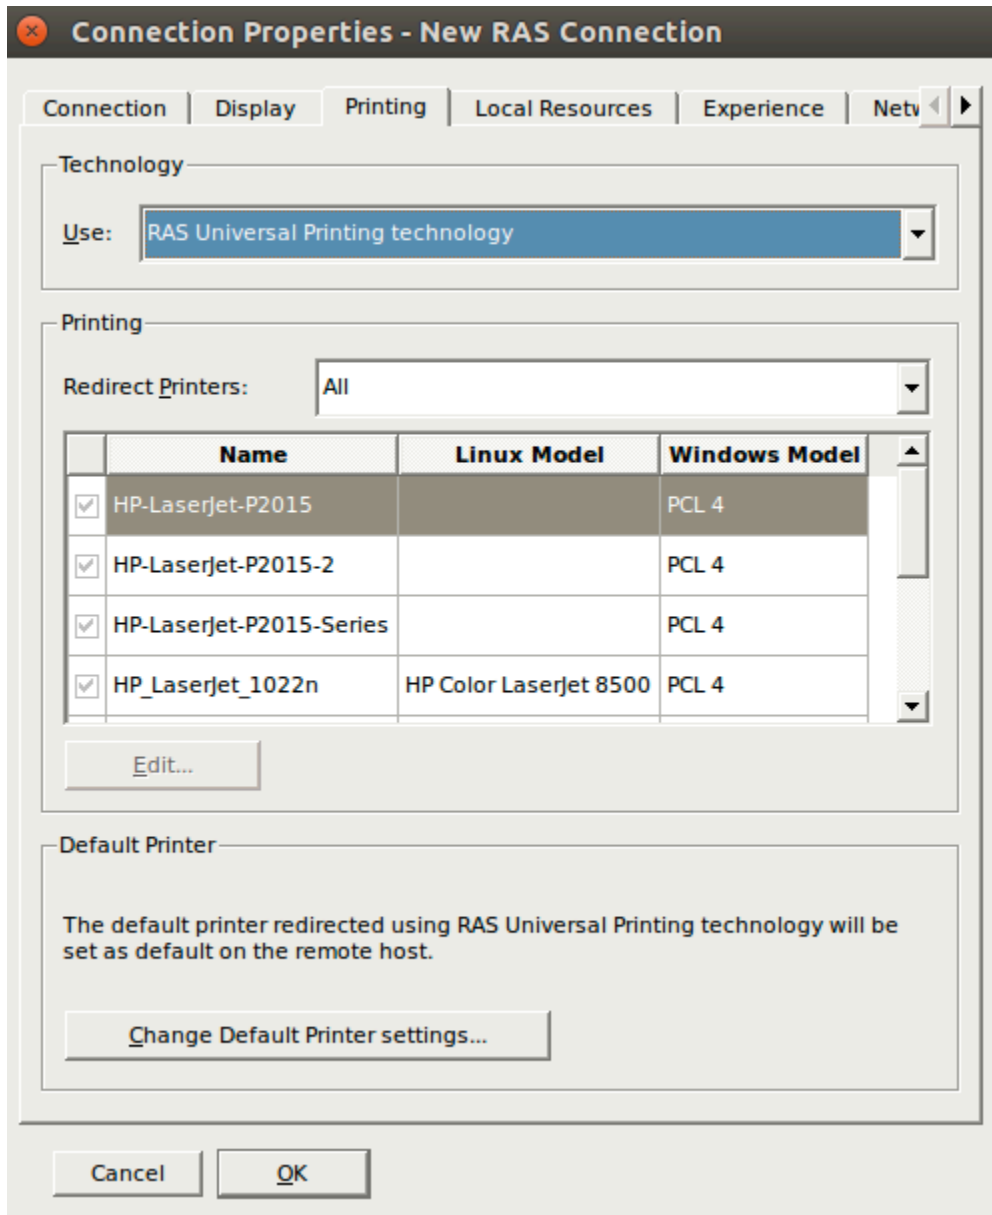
Connection Properties - New RAS Connection

Connection | Display | Printing | Local Resources | Experience | Netw

Technology

Use: RAS Universal Printing technology

Printing

Redirect Printers: All

| | Name | Linux Model | Windows Model |
|---|---|---|---|
| | HP-LaserJet-P2015 | | PCL 4 |
| | HP-LaserJet-P2015-2 | | PCL 4 |
| | HP-LaserJet-P2015-Series | | PCL 4 |
| | HP_LaserJet_1022n | HP Color LaserJet 8500 | PCL 4 |

Edit...

Default Printer

The default printer redirected using RAS Universal Printing technology will be set as default on the remote host.

Change Default Printer settings...

Cancel

OK